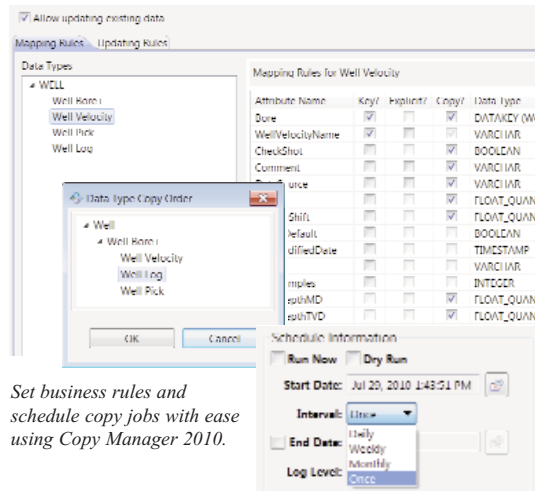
Allow updating existing data

Mapping Rules | Updating Rules

Data Types

WELL
Well Bore
Well Velocity
Well Pick
Well Log

Mapping Rules for Well Velocity

| Attribute Name | Key? | Explicit? | Copy? | Data Type |
|---|---|---|---|---|
| Bore | | | | DATAKEY (W |
| WellVelocityName | | | | VARCHAR |
| CheckShot | | | | BOOLEAN |
| Comment | | | | VARCHAR |
| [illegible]urce | | | | VARCHAR |
| | | | | FLOAT_QUAN |
| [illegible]Shift | | | | FLOAT_QUAN |
| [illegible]efault | | | | BOOLEAN |
| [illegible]difiedDate | | | | TIMESTAMP |
| | | | | VARCHAR |
| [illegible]mples | | | | INTEGER |
| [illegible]epthMD | | | | FLOAT_QUAN |
| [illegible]epthTVD | | | | FLOAT_QUAN |

Data Type Copy Order

Well
Well Bore
Well Velocity
Well Log
Well Pick

OK Cancel

Schedule Information
Run Now Dry Run
Start Date: Jul 20, 2010 1:43:51 PM
Interval: Once
End Date:
Daily
Weekly
Monthly
Once
Log Level:

Set business rules and schedule copy jobs with ease using Copy Manager 2010.